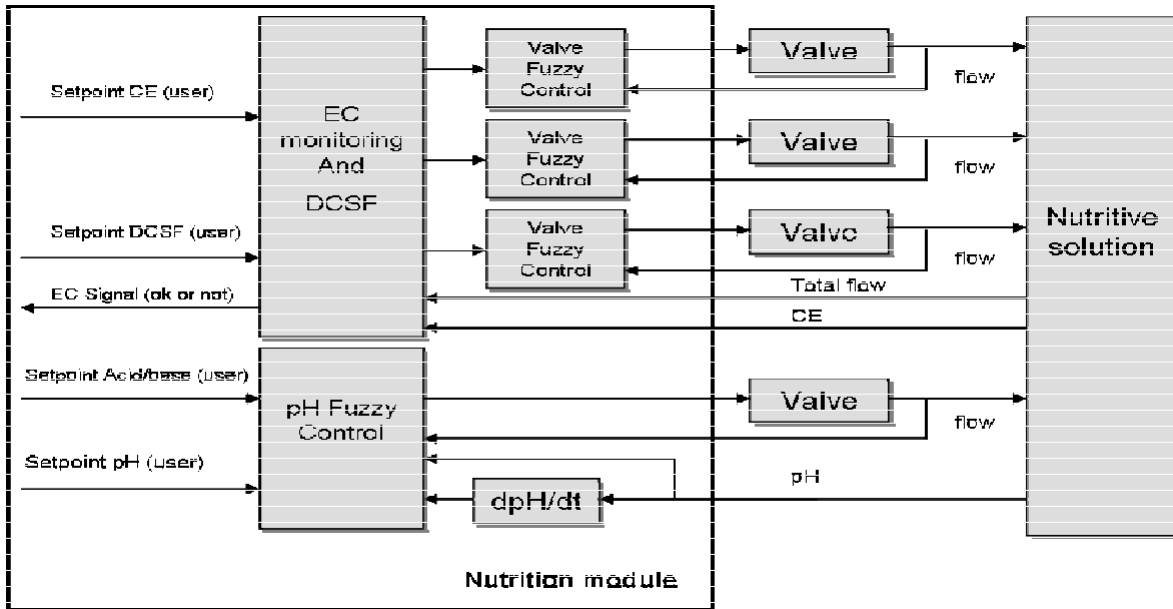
Setpoint CE (user)

EC monitoring And DCSF

Valve Fuzzy Control

Valve

flow

Valve Fuzzy Control

Valve

flow

Setpoint DCSF (user)

Valve Fuzzy Control

Valvc

flow

Nutritive solution

EC Signal (ok or not)

Total flow

CE

Setpoint Acid/base (user)

pH Fuzzy Control

Valve

flow

Setpoint pH (user)

pH

dpH/dt

Nutrition module